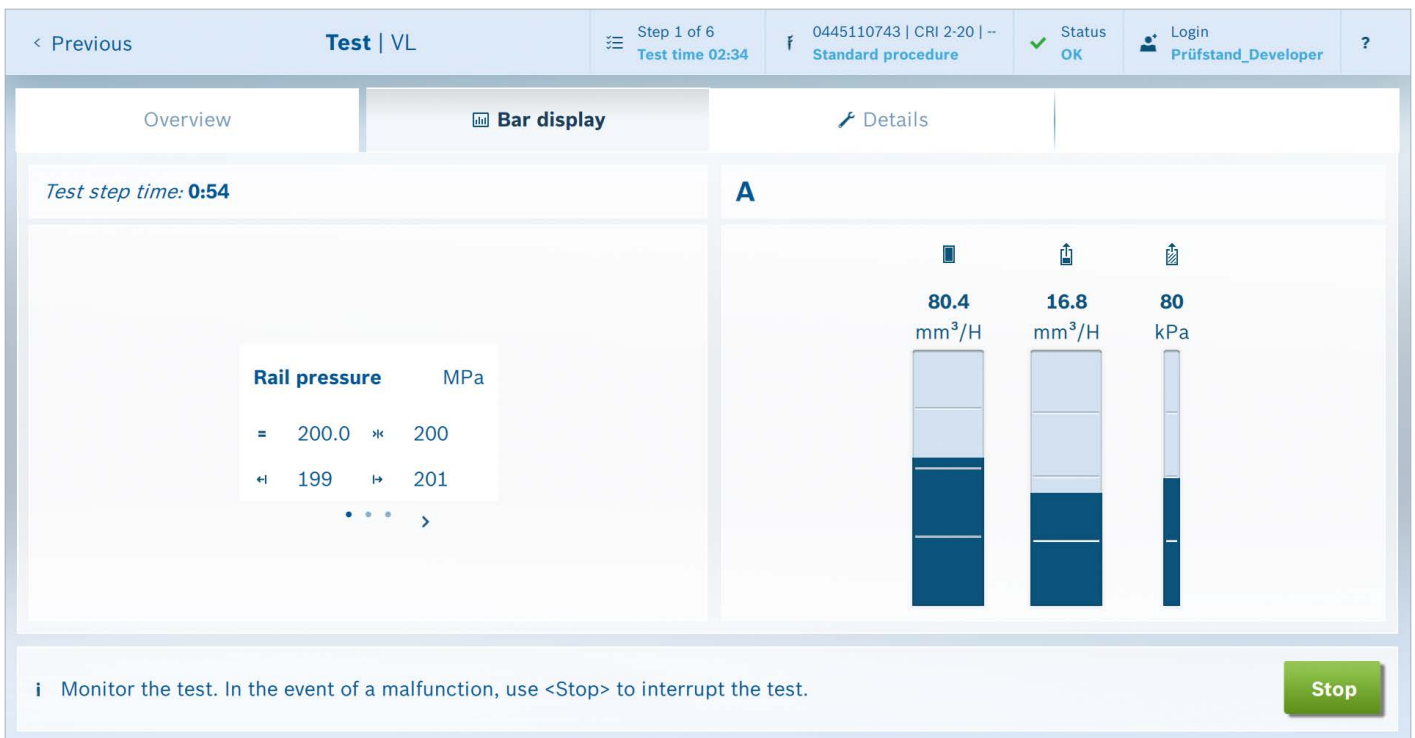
< Previous

Test | VL

Step 1 of 6
Test time 02:34

0445110743 | CRI 2-20 | --
Standard procedure

Status
OK

Login
Prüfstand_Developer

?

Overview

Bar display

Details

Test step time: 0:54

A

80.4
mm³/H

16.8
mm³/H

80
kPa

Rail pressure MPa

= 200.0 ≭ 200

↤ 199 ↦ 201

>

i Monitor the test. In the event of a malfunction, use <Stop> to interrupt the test.

Stop